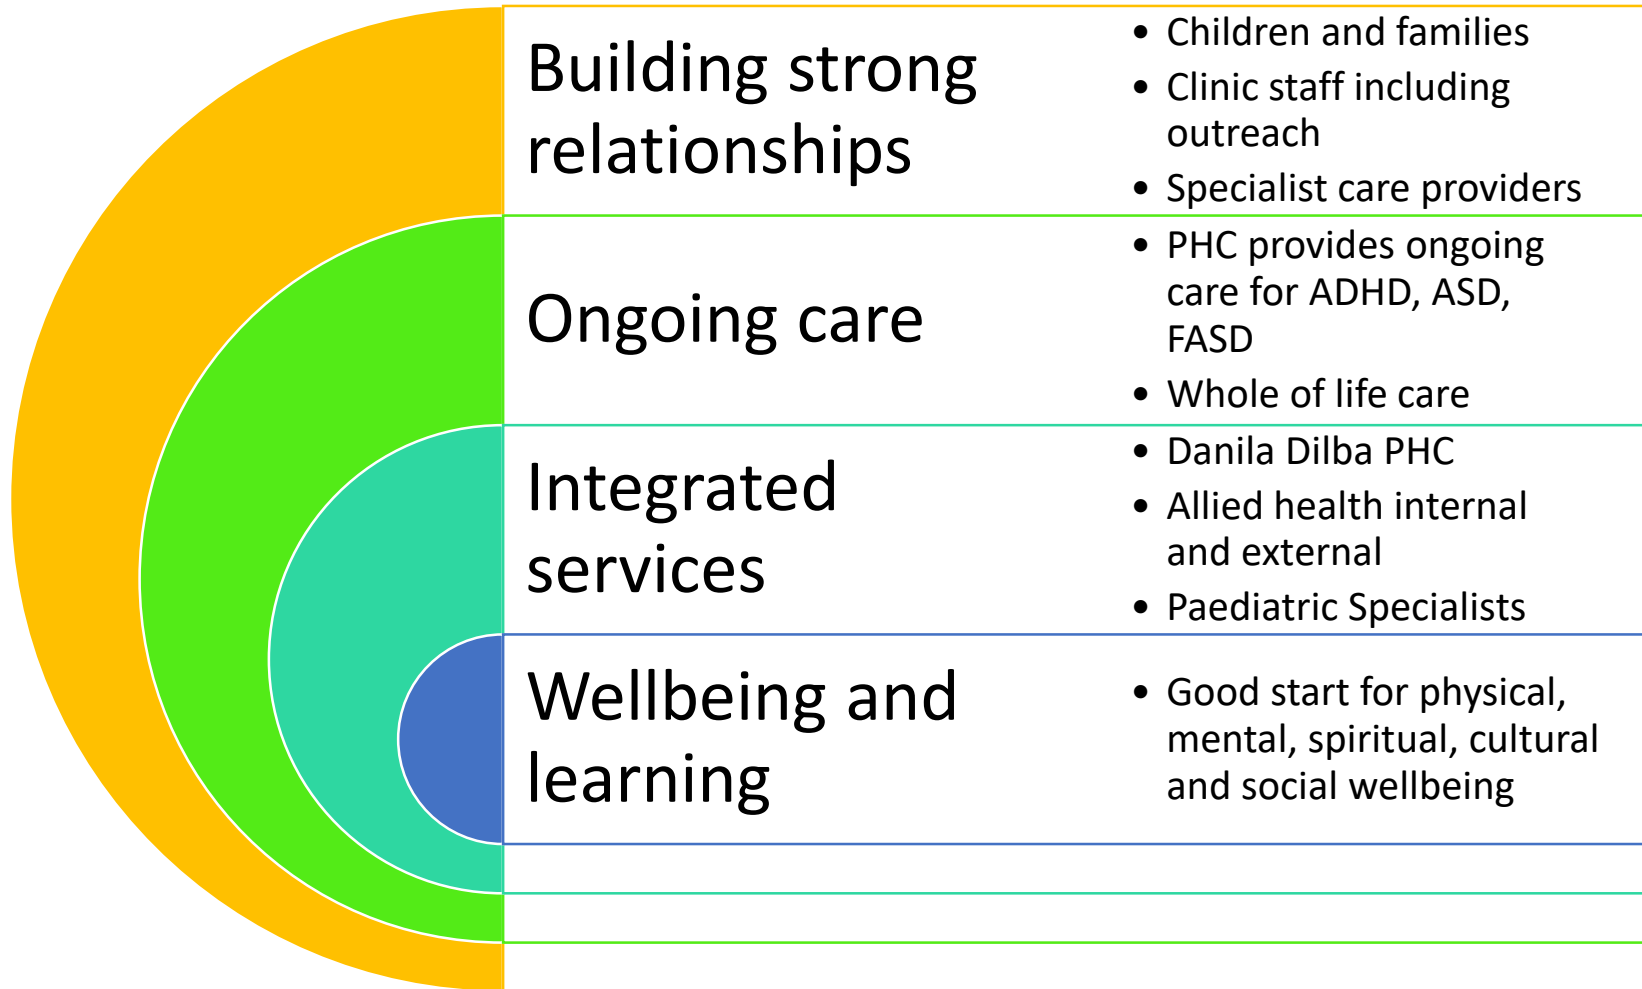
Building strong relationships

- Children and families
- Clinic staff including outreach
- Specialist care providers

Ongoing care

- PHC provides ongoing care for ADHD, ASD, FASD
- Whole of life care

Integrated services

- Danila Dilba PHC
- Allied health internal and external
- Paediatric Specialists

Wellbeing and learning

- Good start for physical, mental, spiritual, cultural and social wellbeing